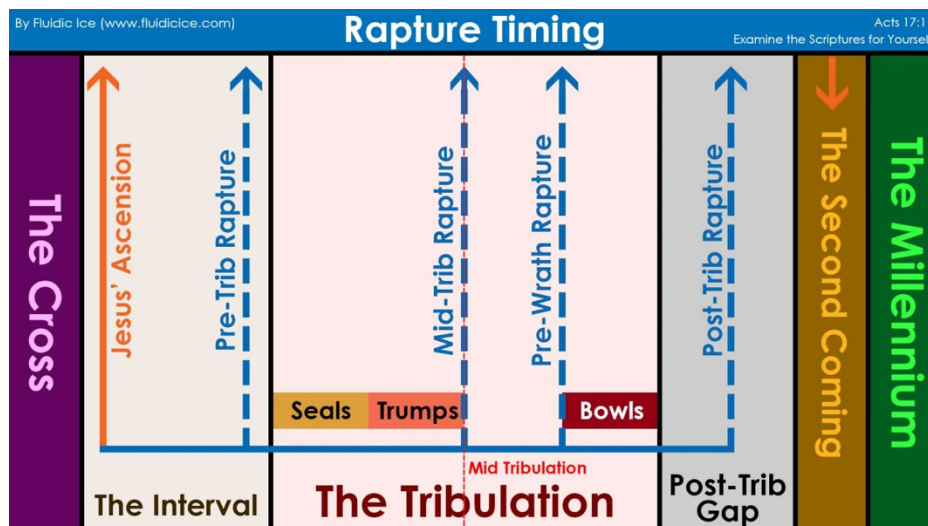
By Fluidic Ice (www.fluidicice.com)

Rapture Timing

Acts 17:11
Examine the Scriptures for Yoursel

The Cross

Jesus' Ascension

Pre-Trib Rapture

Mid-Trib Rapture

Pre-Wrath Rapture

Post-Trib Rapture

The Second Coming

The Millennium

Seals

Trumps

Bowls

Mid Tribulation

The Interval

The Tribulation

Post-Trib Gap